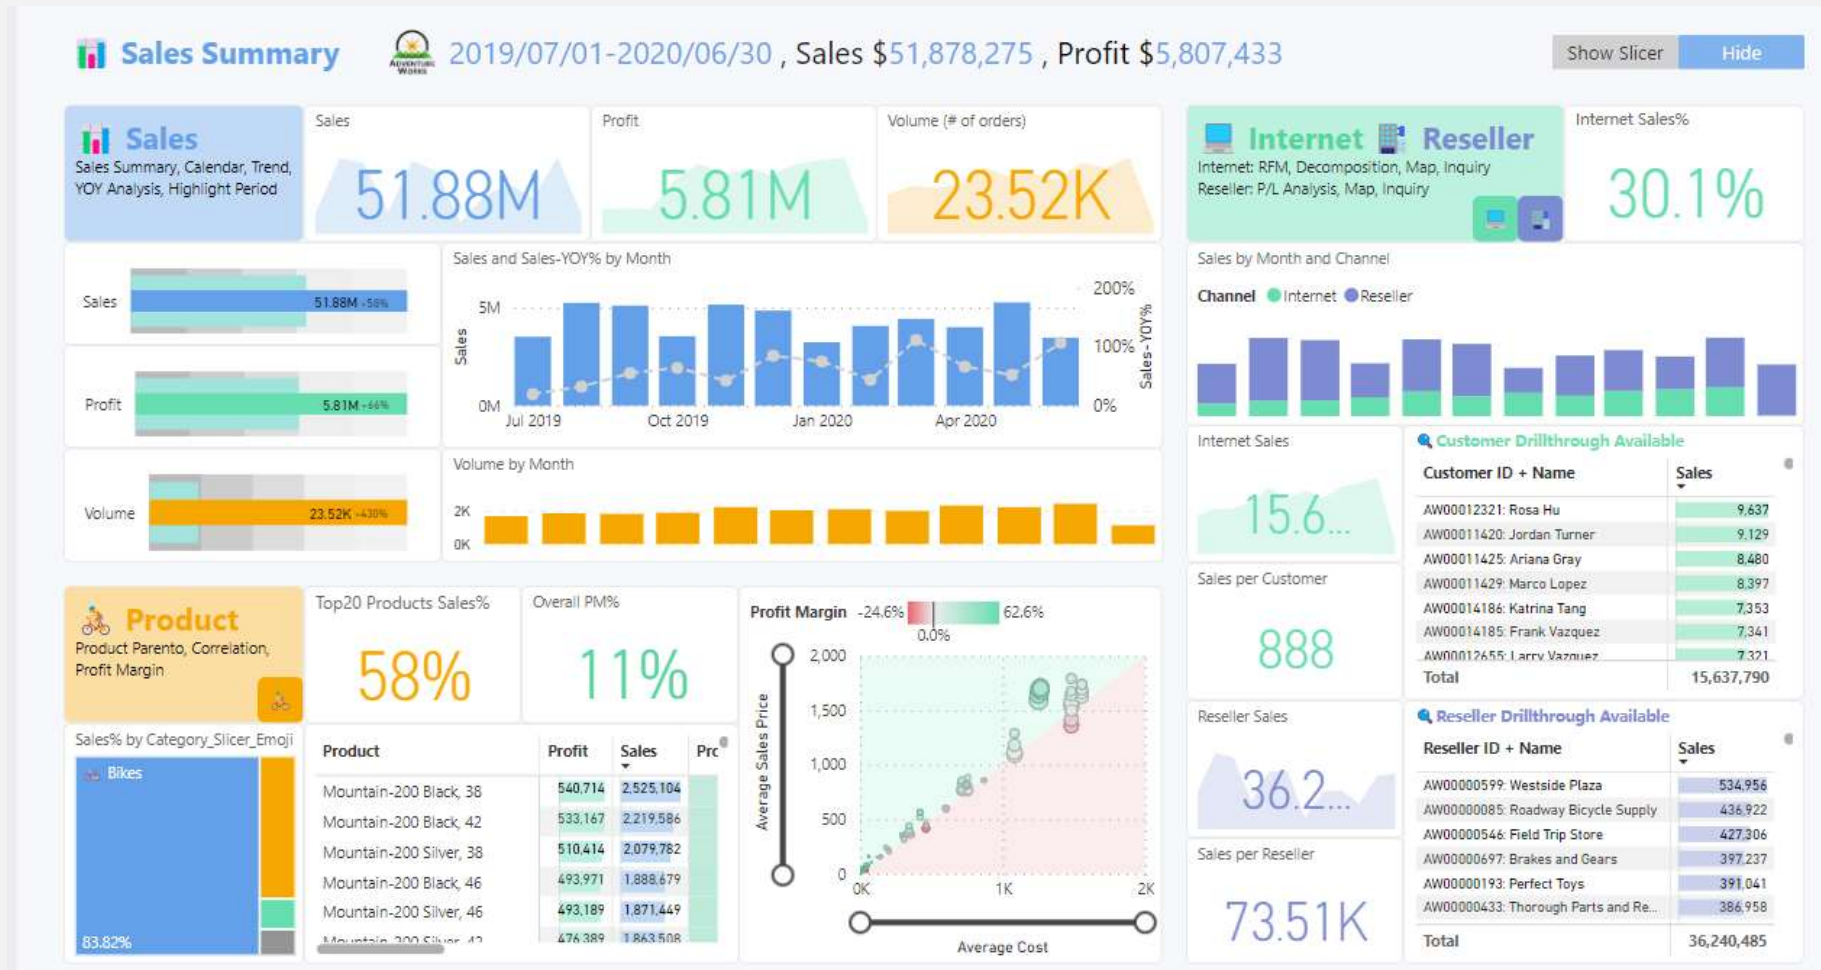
Sales Summary

ADVENTURE WORKS

2019/07/01-2020/06/30 , Sales $51,878,275 , Profit $5,807,433

Show Slicer Hide

Sales
Sales Summary, Calendar, Trend, YOY Analysis, Highlight Period

Sales
51.88M

Profit
5.81M

Volume (# of orders)
23.52K

Internet Reseller
Internet: RFM, Decomposition, Map, Inquiry
Reseller: P/L Analysis, Map, Inquiry

Internet Sales%
30.1%

Sales 51.88M +58%

Profit 5.81M +66%

Volume 23.52K +430%

Sales and Sales-YOY% by Month
5M
0M
Sales
Jul 2019 Oct 2019 Jan 2020 Apr 2020
200%
100%
0%
Sales - YOY%

Volume by Month
2K
0K

Sales by Month and Channel
Channel Internet Reseller

Internet Sales
15.6...

Customer Drillthrough Available

| Customer ID + Name | Sales |
|---|---|
| AW00012321: Rosa Hu | 9,637 |
| AW00011420: Jordan Turner | 9,129 |
| AW00011425: Ariana Gray | 8,480 |
| AW00011429: Marco Lopez | 8,397 |
| AW00014186: Katrina Tang | 7,353 |
| AW00014185: Frank Vazquez | 7,341 |
| AW00012655: Larry Vazquez | 7,321 |
| Total | 15,637,790 |

Sales per Customer
888

Product
Product Parento, Correlation, Profit Margin

Top20 Products Sales%
58%

Overall PM%
11%

Profit Margin -24.6% 62.6% 0.0%

Sales% by Category_Slicer_Emoji
Bikes
83.82%

| Product | Profit | Sales | Prc |
|---|---|---|---|
| Mountain-200 Black, 38 | 540,714 | 2,525,104 | |
| Mountain-200 Black, 42 | 533,167 | 2,219,586 | |
| Mountain-200 Silver, 38 | 510,414 | 2,079,782 | |
| Mountain-200 Black, 46 | 493,971 | 1,888,679 | |
| Mountain-200 Silver, 46 | 493,189 | 1,871,449 | |
| Mountain-200 Silver, 42 | 476,389 | 1,863,508 | |

2,000
1,500
1,000
500
0
Average Sales Price
0K 1K 2K
Average Cost

Reseller Sales
36.2...

Sales per Reseller
73.51K

Reseller Drillthrough Available

| Reseller ID + Name | Sales |
|---|---|
| AW00000599: Westside Plaza | 534,956 |
| AW00000085: Roadway Bicycle Supply | 436,922 |
| AW00000546: Field Trip Store | 427,306 |
| AW00000697: Brakes and Gears | 397,237 |
| AW00000193: Perfect Toys | 391,041 |
| AW00000433: Thorough Parts and Re... | 386,958 |
| Total | 36,240,485 |